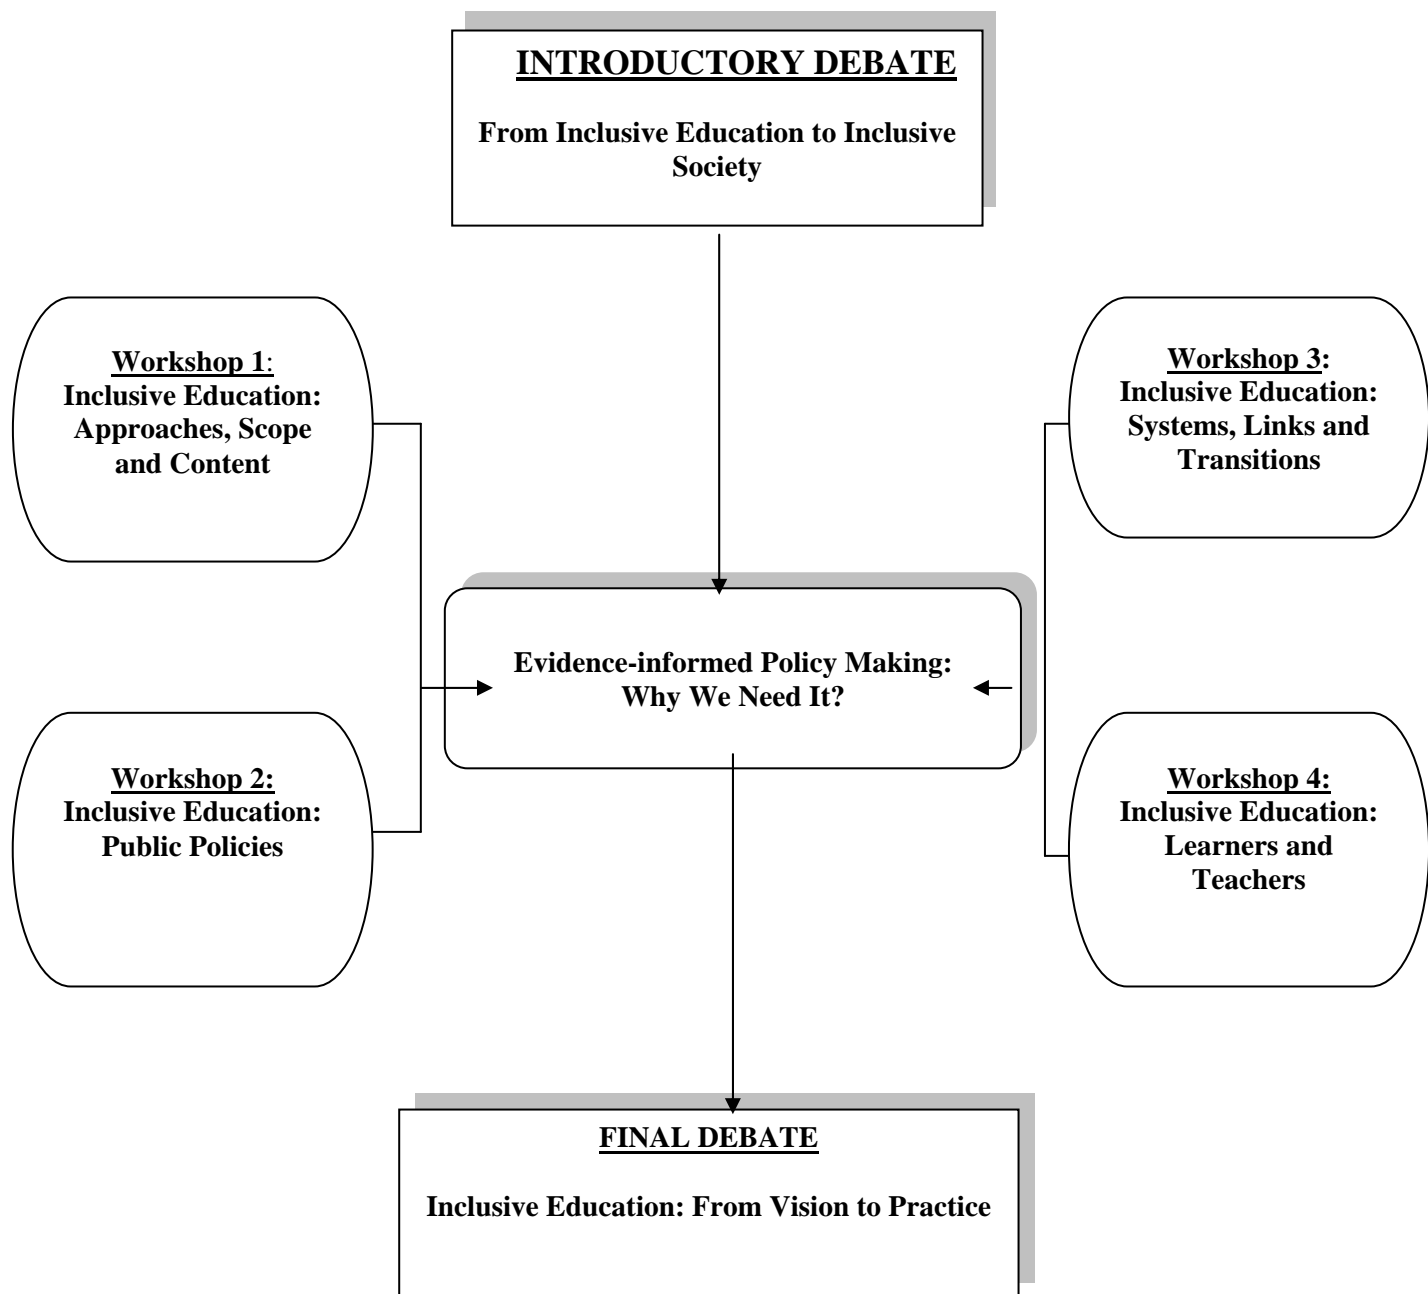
INTRODUCTORY DEBATE

From Inclusive Education to Inclusive Society

Workshop 1: Inclusive Education: Approaches, Scope and Content

Workshop 2: Inclusive Education: Public Policies

Evidence-informed Policy Making: Why We Need It?

Workshop 3: Inclusive Education: Systems, Links and Transitions

Workshop 4: Inclusive Education: Learners and Teachers

FINAL DEBATE

Inclusive Education: From Vision to Practice